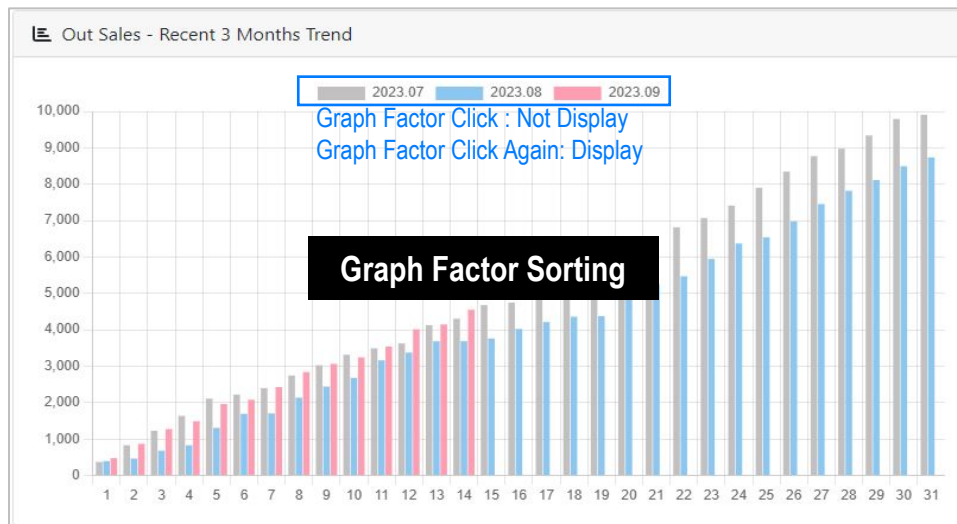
Out Sales - Recent 3 Months Trend

2023.07 2023.08 2023.09

Graph Factor Click : Not Display
Graph Factor Click Again: Display

Graph Factor Sorting

10,000
9,000
8,000
7,000
6,000
5,000
4,000
3,000
2,000
1,000
0

1 2 3 4 5 6 7 8 9 10 11 12 13 14 15 16 17 18 19 20 21 22 23 24 25 26 27 28 29 30 31